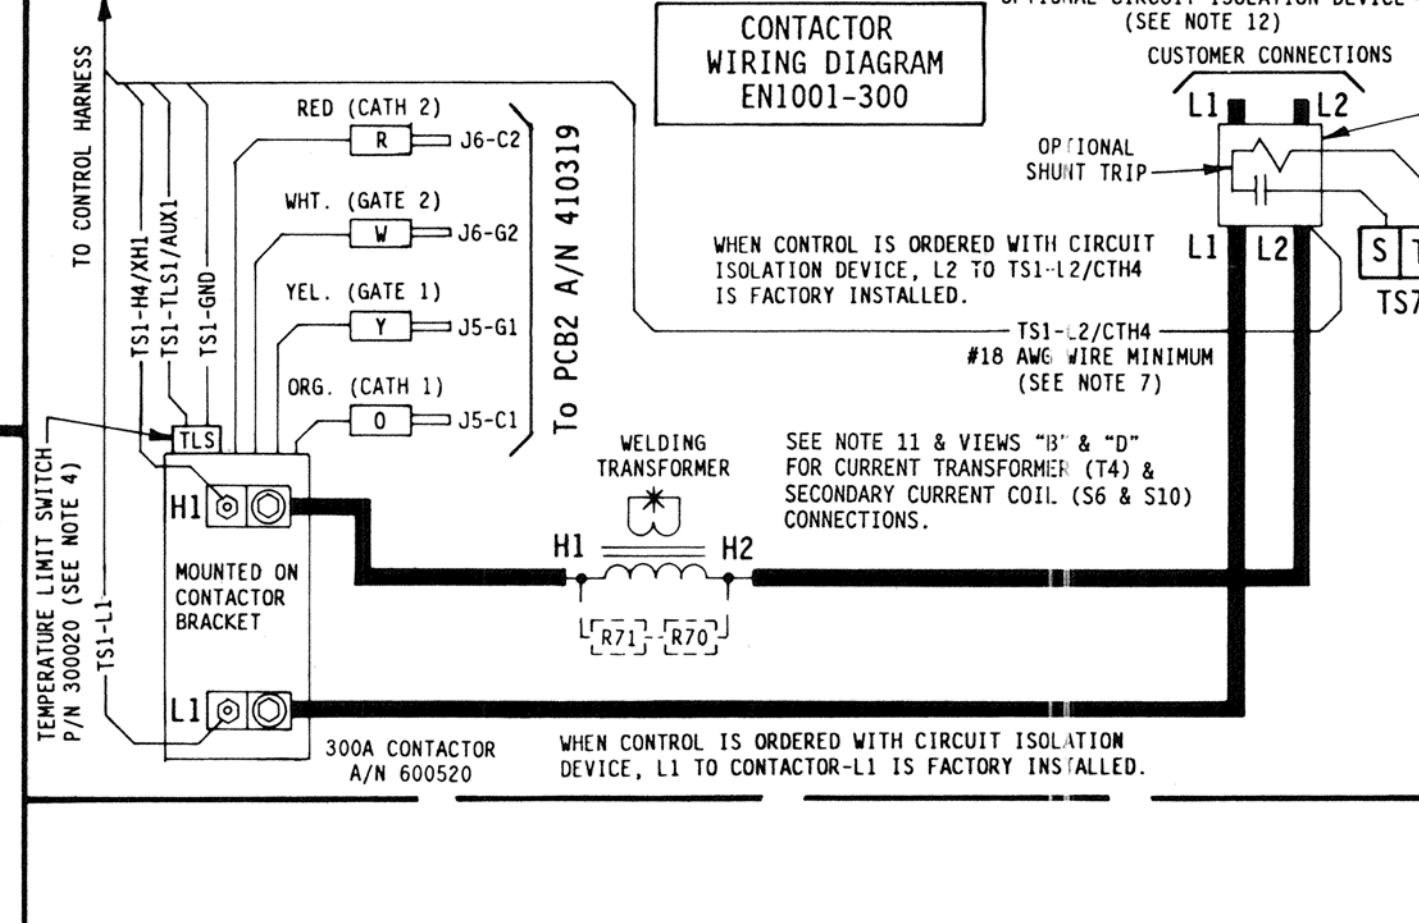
CONTACTOR
WIRING DIAGRAM
EN1001-300

OPTIONAL CIRCUIT ISOLATION DEVICE
(SEE NOTE 12)
CUSTOMER CONNECTIONS

L1 L2

OPTIONAL
SHUNT TRIP

L1 L2

S T
TS7

TO CONTROL HARNESS

TS1-H4/XH1
TS1-TLS1/AUX1
TS1-GND

RED (CATH 2)
R
J6-C2

WHT. (GATE 2)
W
J6-G2

YEL. (GATE 1)
Y
J5-G1

ORG. (CATH 1)
O
J5-C1

To PCB2 A/N 410319

WHEN CONTROL IS ORDERED WITH CIRCUIT ISOLATION DEVICE, L2 TO TS1-L2/CTH4 IS FACTORY INSTALLED.

TS1-L2/CTH4
#18 AWG WIRE MINIMUM
(SEE NOTE 7)

TEMPERATURE LIMIT SWITCH
P/N 300020 (SEE NOTE 4)

TS1-L1

TLS

H1

MOUNTED ON
CONTACTOR
BRACKET

L1

WELDING
TRANSFORMER

H1 H2

R71 R70

SEE NOTE 11 & VIEWS "B" & "D"
FOR CURRENT TRANSFORMER (T4) &
SECONDARY CURRENT COIL (S6 & S10)
CONNECTIONS.

300A CONTACTOR
A/N 600520

WHEN CONTROL IS ORDERED WITH CIRCUIT ISOLATION DEVICE, L1 TO CONTACTOR-L1 IS FACTORY INSTALLED.